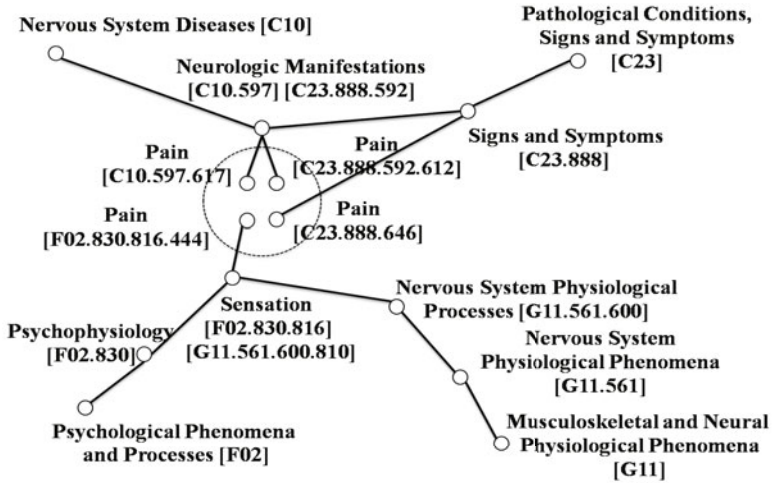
Nervous System Diseases [C10]

Pathological Conditions, Signs and Symptoms [C23]

Neurologic Manifestations [C10.597] [C23.888.592]

Pain [C10.597.617]

Pain [C23.888.592.612]

Signs and Symptoms [C23.888]

Pain [F02.830.816.444]

Pain [C23.888.646]

Nervous System Physiological Processes [G11.561.600]

Sensation [F02.830.816] [G11.561.600.810]

Psychophysiology [F02.830]

Nervous System Physiological Phenomena [G11.561]

Musculoskeletal and Neural Physiological Phenomena [G11]

Psychological Phenomena and Processes [F02]